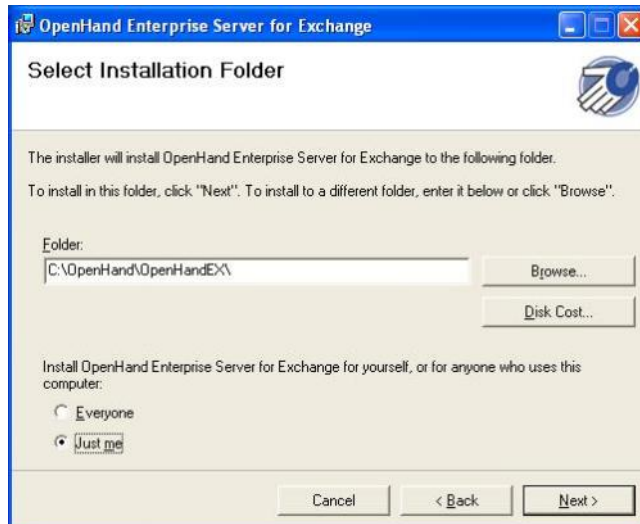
OpenHand Enterprise Server for Exchange

Select Installation Folder

The installer will install OpenHand Enterprise Server for Exchange to the following folder.

To install in this folder, click "Next". To install to a different folder, enter it below or click "Browse".

Folder:

C:\OpenHand\OpenHandEX\

Browse...

Disk Cost...

Install OpenHand Enterprise Server for Exchange for yourself, or for anyone who uses this computer:

Everyone

Just me

Cancel

< Back

Next >